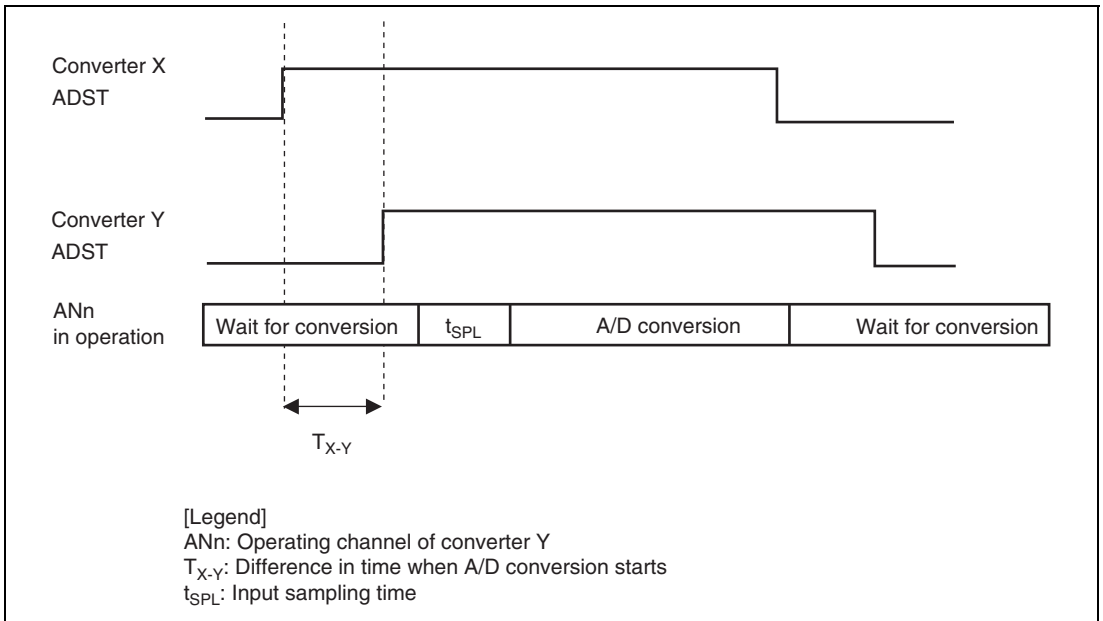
Converter X
ADST

Converter Y
ADST

ANn
in operation

Wait for conversion

$t_{SPL}$

A/D conversion

Wait for conversion

$T_{X-Y}$

[Legend]
ANn: Operating channel of converter Y
$T_{X-Y}$: Difference in time when A/D conversion starts
$t_{SPL}$: Input sampling time